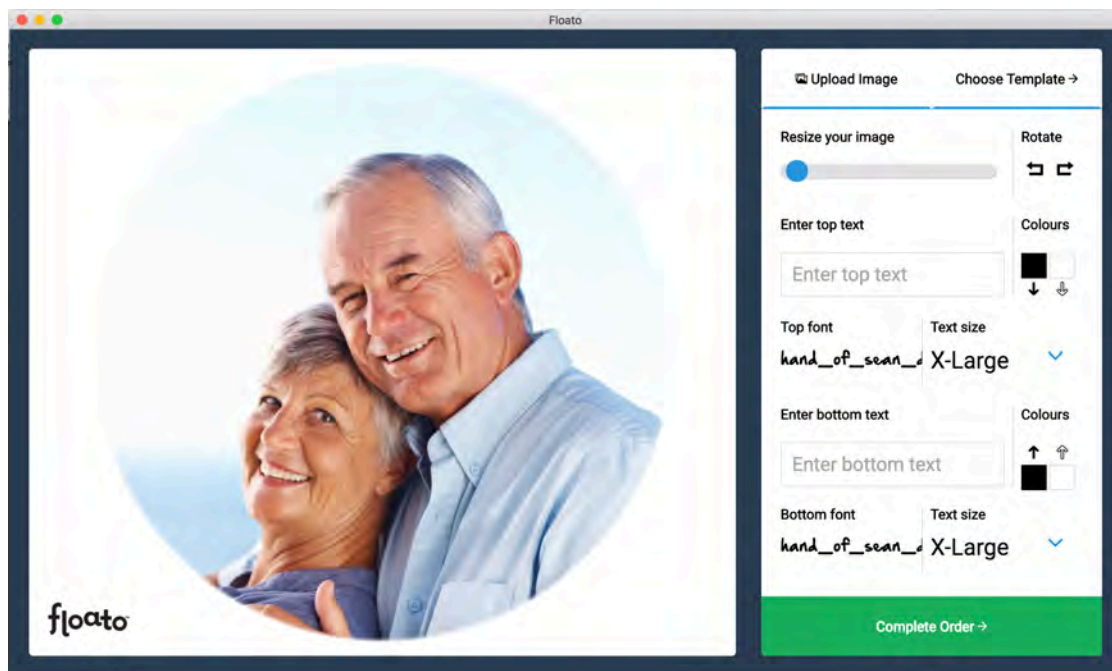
Floato

floato

Upload Image
Choose Template →

Resize your image
Rotate

Enter top text
Colours
Enter top text

Top font
hand_of_sean_
Text size
X-Large

Enter bottom text
Colours
Enter bottom text

Bottom font
hand_of_sean_
Text size
X-Large

Complete Order →